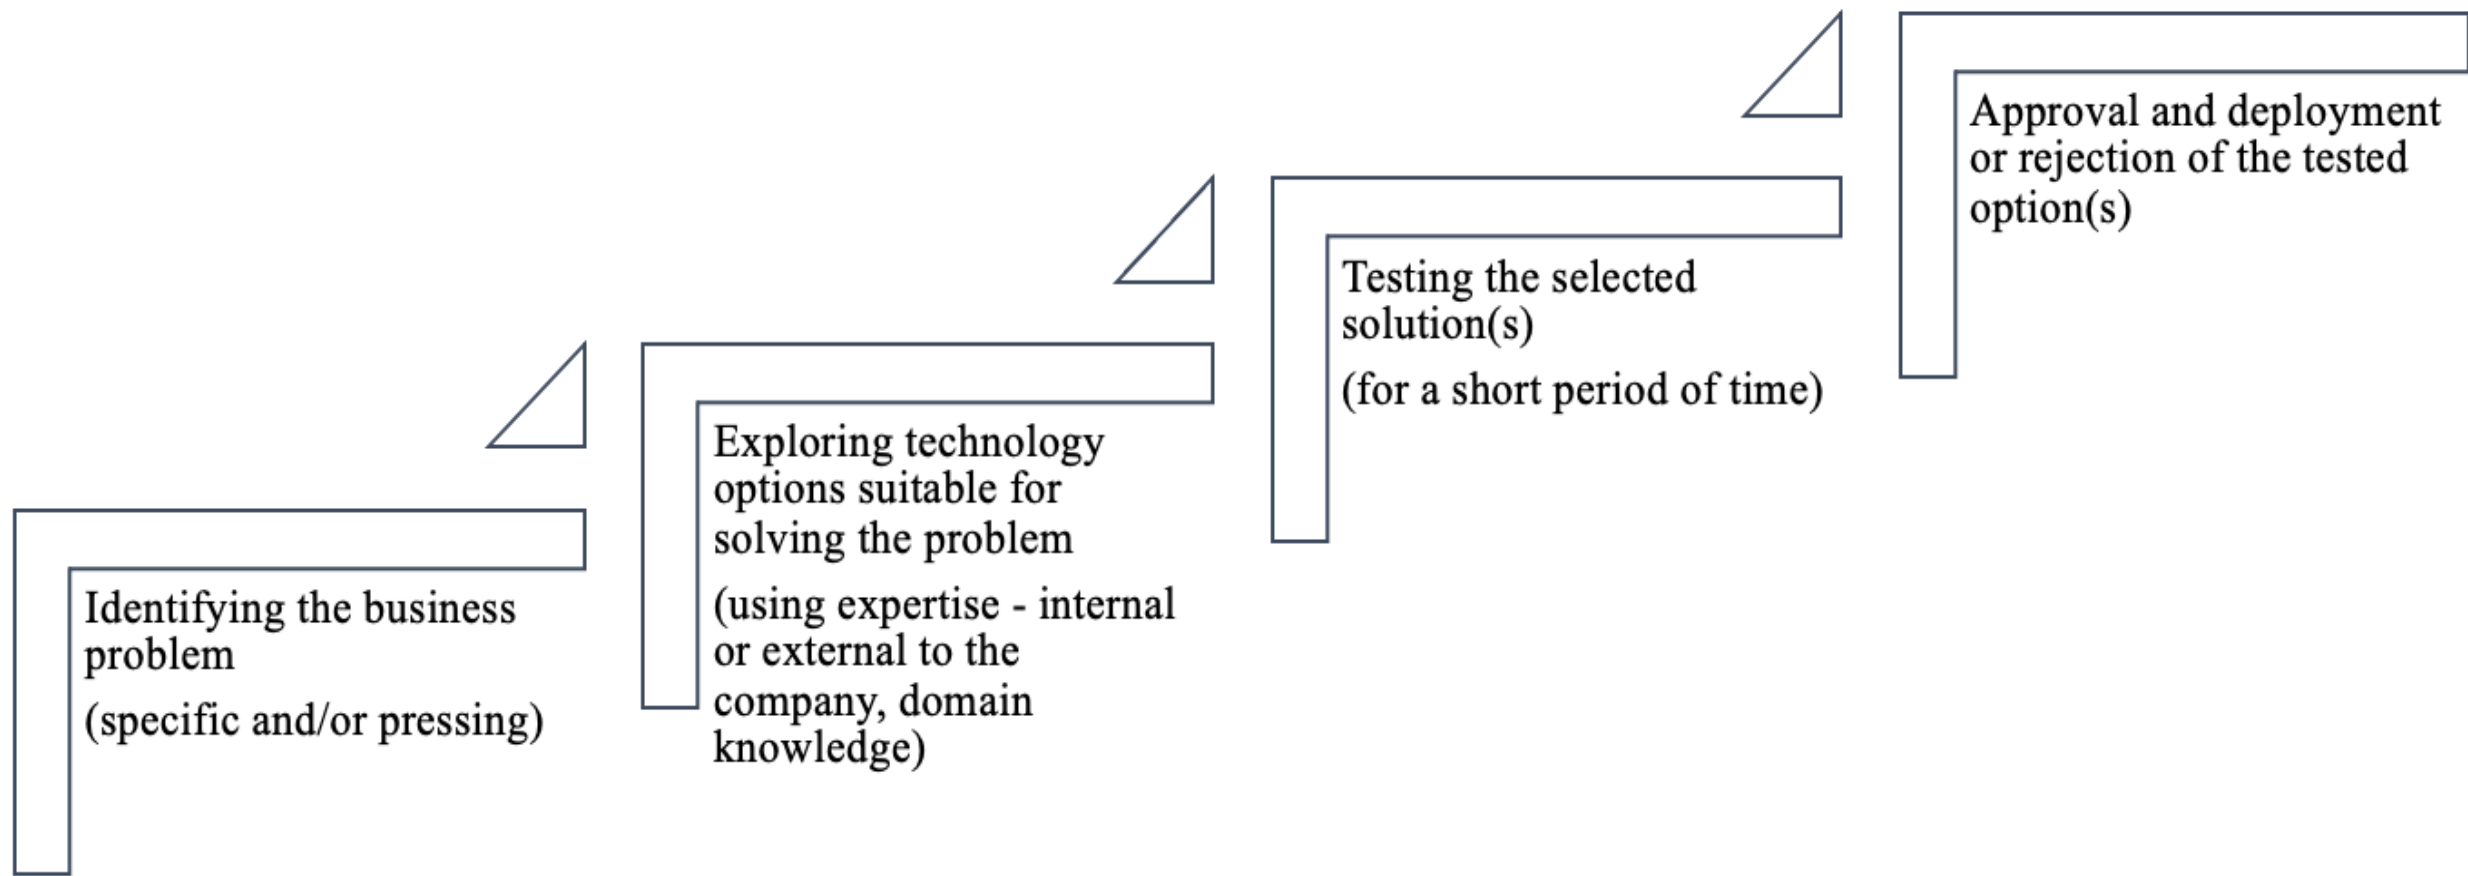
Identifying the business problem

(specific and/or pressing)

Exploring technology options suitable for solving the problem

(using expertise - internal or external to the company, domain knowledge)

Testing the selected solution(s)

(for a short period of time)

Approval and deployment or rejection of the tested option(s)